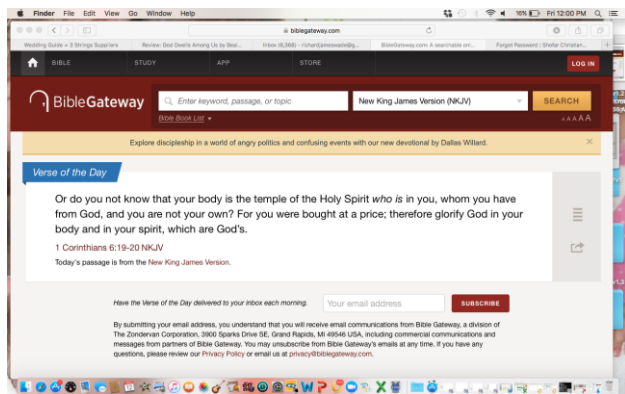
Finder File Edit View Go Window Help

16% Fri 12:00 PM

biblegateway.com

Wedding Guide » 3 Strings Supp'lers | Review: God Dwells Among Us by Beal... | Inbox (6,369) - richardjamesvale@g... | BibleGateway.com: A searchable onl... | Forgot Password | Stellar Christian...

BIBLE STUDY APP STORE LOG IN

BibleGateway

Enter keyword, passage, or topic

New King James Version (NKJV)

SEARCH

Bible Book List

A A A A A

Explore discipleship in a world of angry politics and confusing events with our new devotional by Dallas Willard.

Verse of the Day

Or do you not know that your body is the temple of the Holy Spirit *who is* in you, whom you have from God, and you are not your own? For you were bought at a price; therefore glorify God in your body and in your spirit, which are God's.

1 Corinthians 6:19-20 NKJV

Today's passage is from the New King James Version.

Have the Verse of the Day delivered to your inbox each morning.

Your email address

SUBSCRIBE

By submitting your email address, you understand that you will receive email communications from Bible Gateway, a division of The Zondervan Corporation, 3900 Sparks Drive SE, Grand Rapids, MI 49546 USA, including commercial communications and messages from partners of Bible Gateway. You may unsubscribe from Bible Gateway's emails at any time. If you have any questions, please review our Privacy Policy or email us at privacy@biblegateway.com.